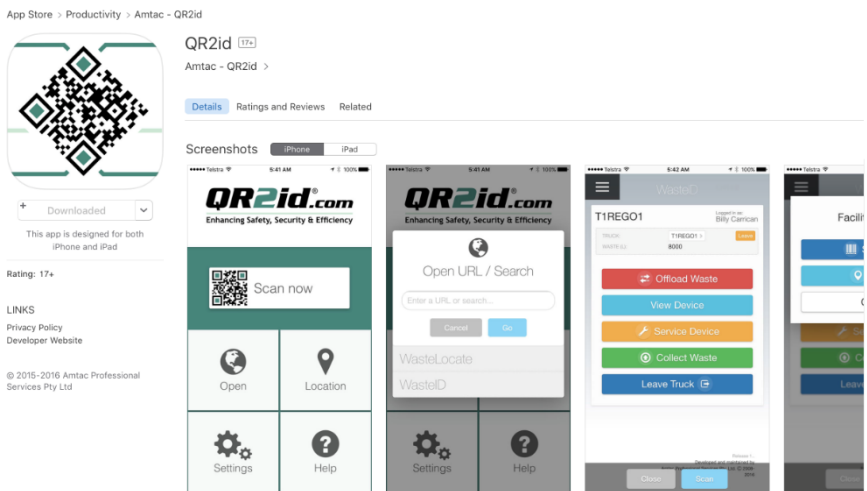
App Store > Productivity > Amtac - QR2id

QR2id 17+

Amtac - QR2id >

Details Ratings and Reviews Related

Screenshots iPhone iPad

Downloaded

This app is designed for both iPhone and iPad

Rating: 17+

LINKS

Privacy Policy

Developer Website

© 2015-2016 Amtac Professional Services Pty Ltd

Telstra 5:41 AM 100%

QR2id.com

Enhancing Safety, Security & Efficiency

Scan now

Open

Location

Settings

Help

Telstra 5:41 AM 100%

QR2id.com

Enhancing Safety, Security & Efficiency

Open URL / Search

Enter a URL or search...

Cancel

Go

WasteLocate

WasteID

Settings

Help

Telstra 5:42 AM 100%

WasteID

T1REGO1

Logged in as Billy Carrican

TRUCK T1REGO1

Leave

WASTE(L) 8000

Offload Waste

View Device

Service Device

Collect Waste

Leave Truck

Close

Scan

Telstra

Facili